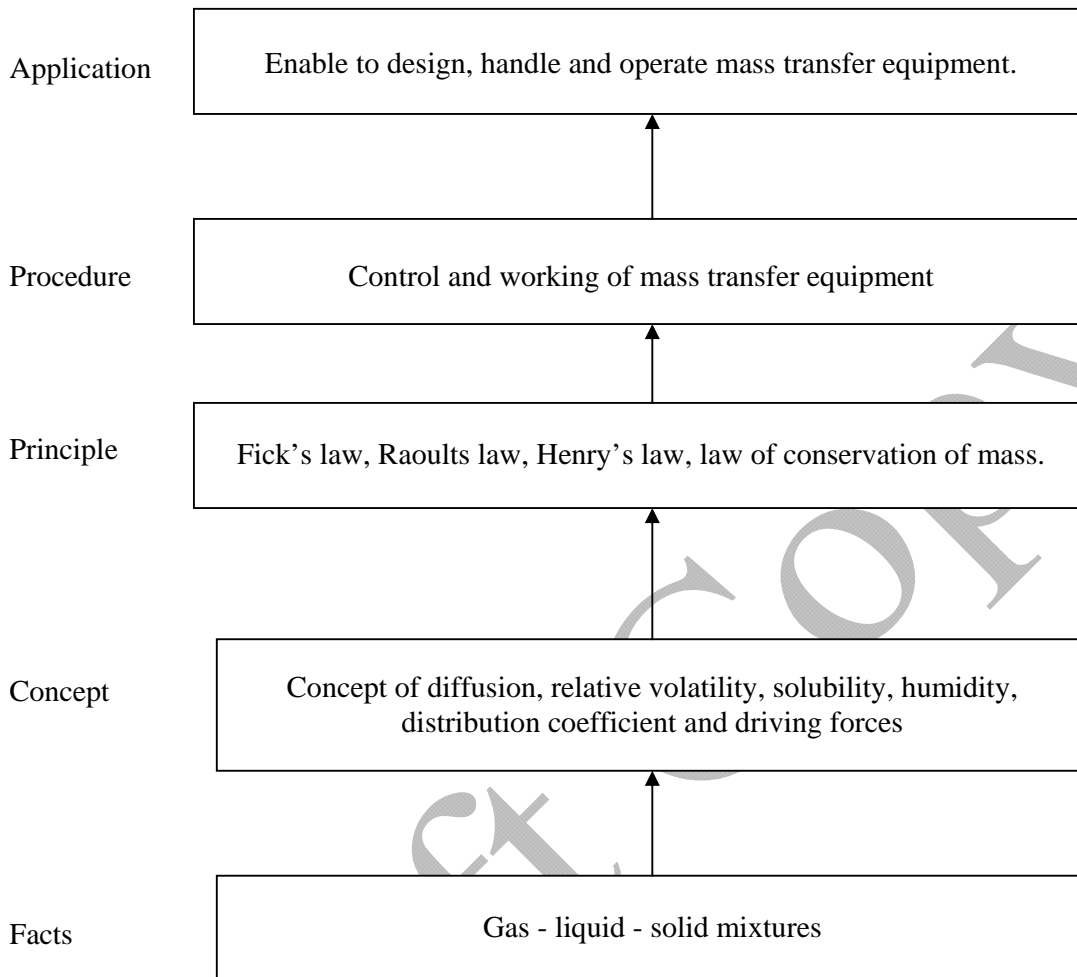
Application | Enable to design, handle and operate mass transfer equipment.

Procedure | Control and working of mass transfer equipment

Principle | Fick's law, Raoults law, Henry's law, law of conservation of mass.

Concept | Concept of diffusion, relative volatility, solubility, humidity, distribution coefficient and driving forces

Facts | Gas - liquid - solid mixtures

DRAFT COPY